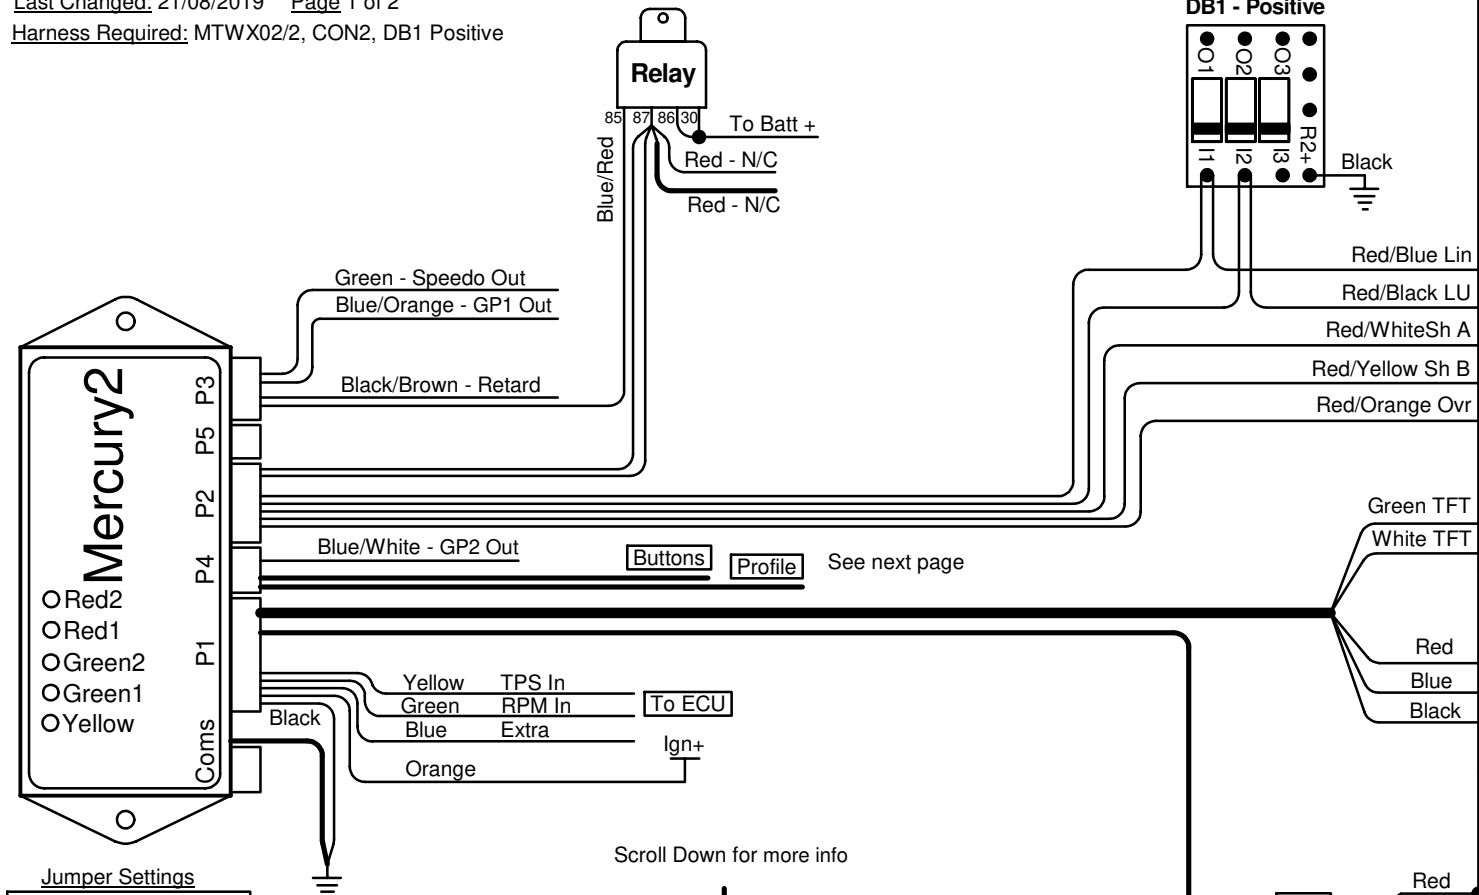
Last Changed: 21/08/2019 Page 1 of 2
Harness Required: MTWX02/2, CON2, DB1 Positive

Relay
85 87 86 30
To Batt +
Blue/Red
Red - N/C
Red - N/C

DB1 - Positive
O1 O2 O3
I1 I2 I3 R2+
Black

Green - Speedo Out
Blue/Orange - GP1 Out
Black/Brown - Retard

Red/Blue Lin
Red/Black LU
Red/WhiteSh A
Red/Yellow Sh B
Red/Orange Ovr

Mercury2
P3
P5
P2
P4
P1
Coms

Green TFT
White TFT

Blue/White - GP2 Out
Buttons
Profile
See next page

Red2
Red1
Green2
Green1
Yellow

Red
Blue
Black

Yellow TPS In
Green RPM In
Blue Extra
Orange
Black
To ECU
Ign+

Scroll Down for more info

Jumper Settings

Red